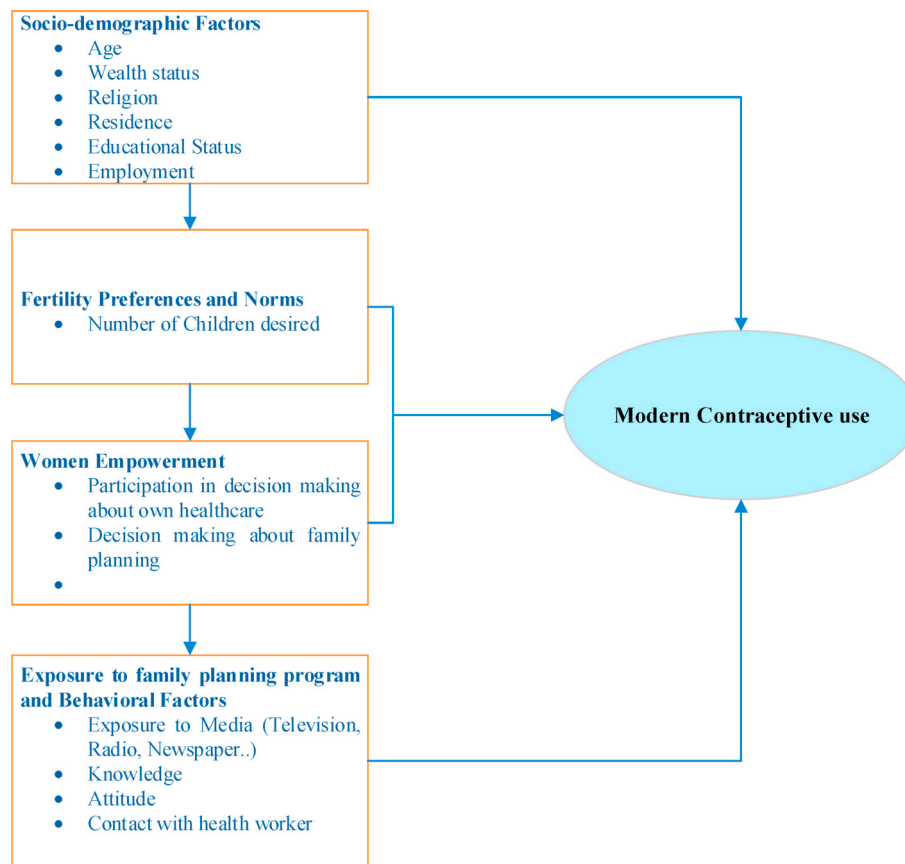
Socio-demographic Factors
- Age
- Wealth status
- Religion
- Residence
- Educational Status
- Employment

Fertility Preferences and Norms
- Number of Children desired

Women Empowerment
- Participation in decision making about own healthcare
- Decision making about family planning
-

Exposure to family planning program and Behavioral Factors
- Exposure to Media (Television, Radio, Newspaper..)
- Knowledge
- Attitude
- Contact with health worker

Modern Contraceptive use